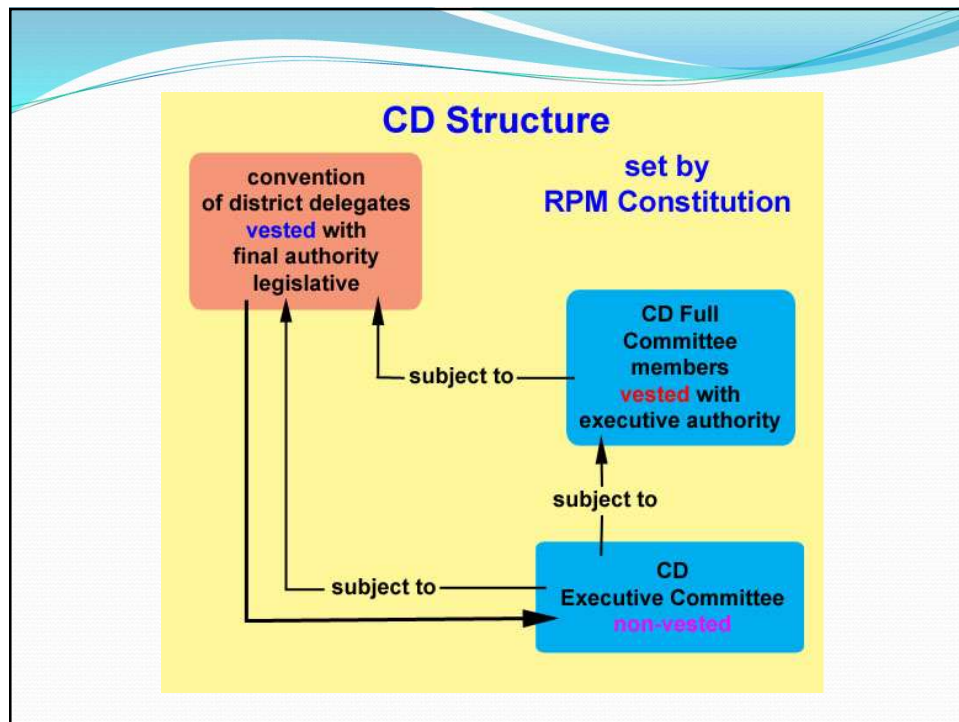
CD Structure

set by RPM Constitution

convention of district delegates vested with final authority legislative

CD Full Committee members vested with executive authority

subject to

subject to

subject to

CD Executive Committee non-vested